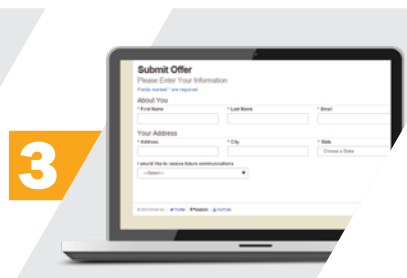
3

Submit Offer
Please Enter Your Information
Fields marked * are required
About You
* First Name
* Last Name
* Email
Your Address
* Address
* City
* State
Choose a State
I would like to receive future communications
--Select--
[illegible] Twitter Facebook YouTube